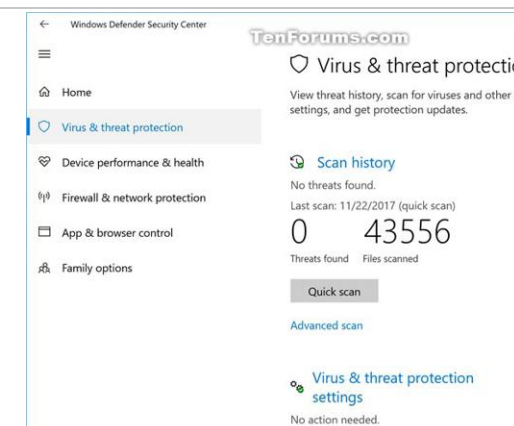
Windows Defender Security Center

TenForums.com

Home

Virus & threat protection

Device performance & health

Firewall & network protection

App & browser control

Family options

Virus & threat protectio

View threat history, scan for viruses and other settings, and get protection updates.

Scan history

No threats found.

Last scan: 11/22/2017 (quick scan)

0 Threats found

43556 Files scanned

Quick scan

Advanced scan

Virus & threat protection settings

No action needed.